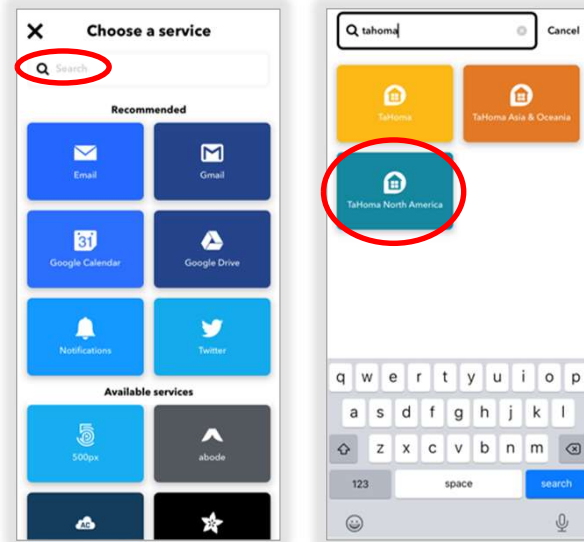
Choose a service

Search

Recommended

Email

Gmail

31

Google Calendar

Google Drive

Notifications

Twitter

Available services

500px

abode

tahoma

Cancel

TaHoma

TaHoma Asia & Oceania

TaHoma North America

q w e r t y u i o p

a s d f g h j k l

z x c v b n m

123

space

search